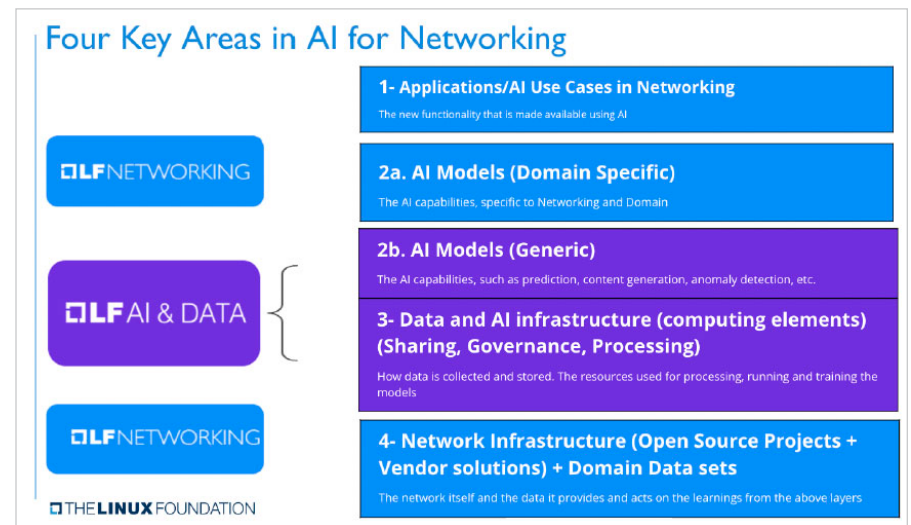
Four Key Areas in AI for Networking

LFNETWORKING

LF AI & DATA

LFNETWORKING

THE LINUX FOUNDATION

1- Applications/AI Use Cases in Networking

The new functionality that is made available using AI

2a. AI Models (Domain Specific)

The AI capabilities, specific to Networking and Domain

2b. AI Models (Generic)

The AI capabilities, such as prediction, content generation, anomaly detection, etc.

3- Data and AI infrastructure (computing elements) (Sharing, Governance, Processing)

How data is collected and stored. The resources used for processing, running and training the models

4- Network Infrastructure (Open Source Projects + Vendor solutions) + Domain Data sets

The network itself and the data it provides and acts on the learnings from the above layers